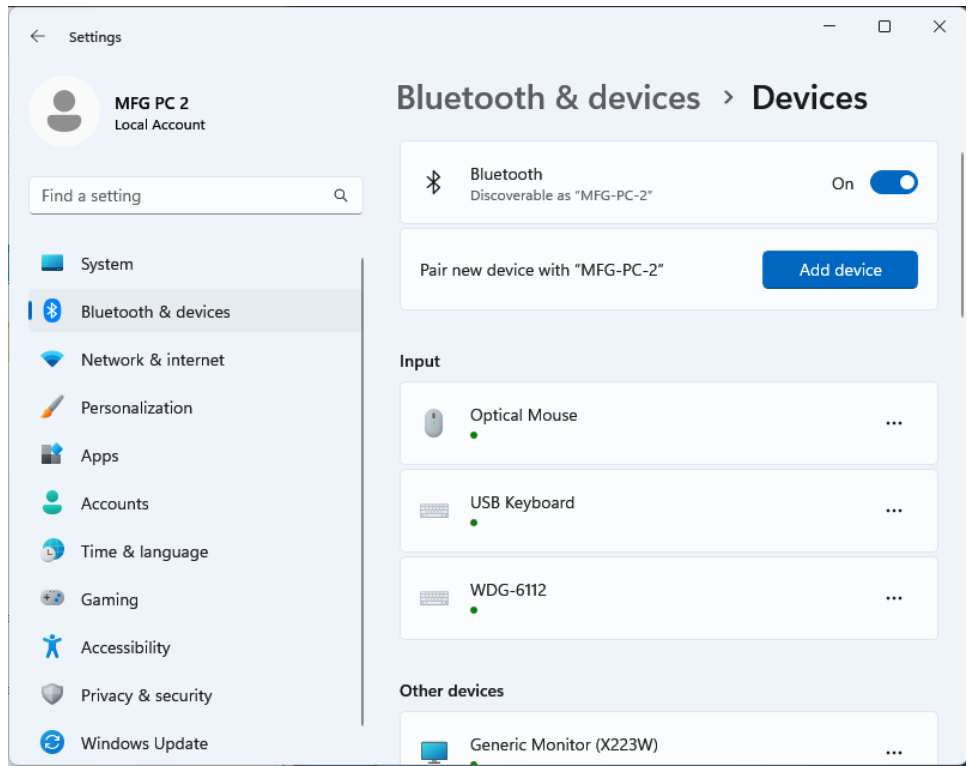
Settings

MFG PC 2
Local Account

Find a setting

System
Bluetooth & devices
Network & internet
Personalization
Apps
Accounts
Time & language
Gaming
Accessibility
Privacy & security
Windows Update

Bluetooth & devices > Devices

Bluetooth
Discoverable as "MFG-PC-2"
On

Pair new device with "MFG-PC-2"
Add device

Input

Optical Mouse
...

USB Keyboard
...

WDG-6112
...

Other devices

Generic Monitor (X223W)
...